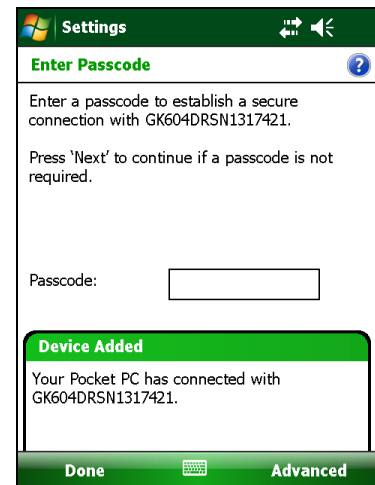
Settings

Enter Passcode

Enter a passcode to establish a secure connection with GK604DRSN1317421.

Press 'Next' to continue if a passcode is not required.

Passcode:

Device Added

Your Pocket PC has connected with GK604DRSN1317421.

Done

Advanced